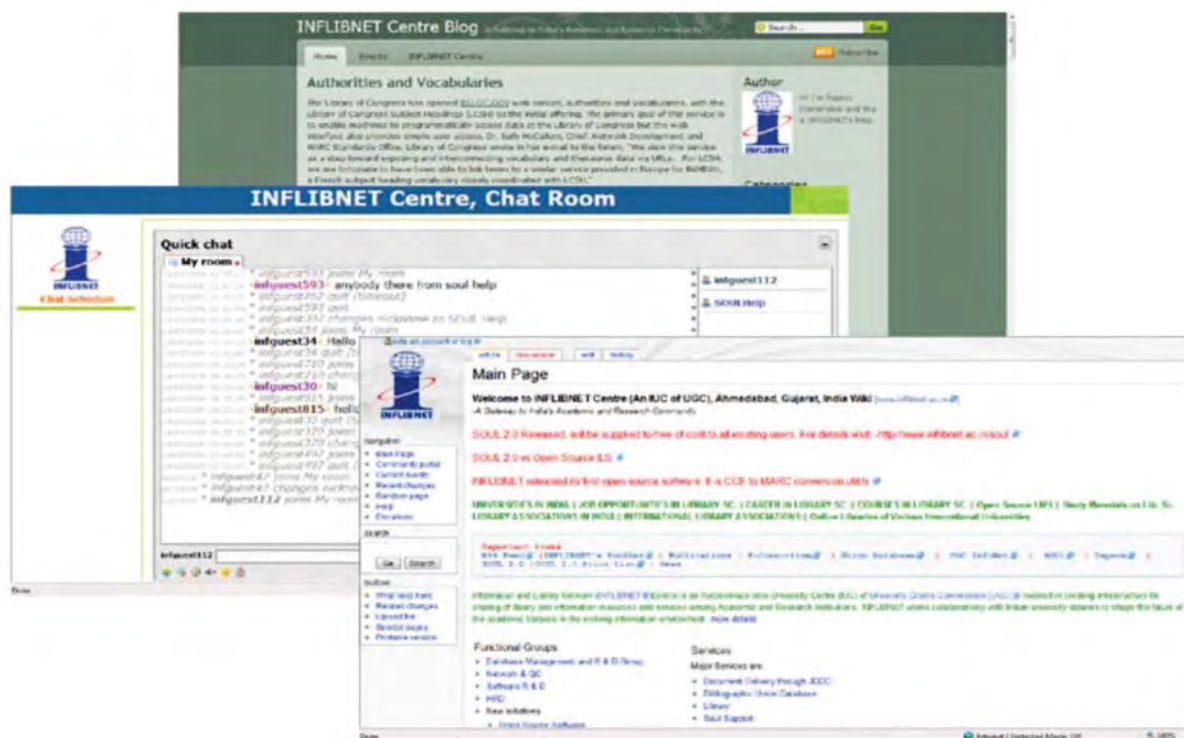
INFLIBNET Centre Blog

Home Events INFLIBNET Centre

Search Go

Subscribe

Authorities and Vocabularies

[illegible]

Author

INFLIBNET

Categories

INFLIBNET Centre, Chat Room

INFLIBNET

Chat Selection

Quick chat

My room

* infguest593 joins My room

infguest593: anybody there from soul help

* infguest762 quit (timeout)

* infguest593 quit

* infguest32 changes nickname to SOUL Help

* infguest34 joins My room

infguest34: Hello

* infguest34 quit

* infguest710 joins

* infguest710 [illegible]

infguest30: hi

* infguest815 joins

infguest815: hello

* infguest30 quit

* infguest370 joins

* infguest370 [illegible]

* infguest497 joins

* infguest497 quit

* infguest47 joins My room

* infguest47 changes nickname

* infguest112 joins My room

infguest112

SOUL Help

infguest112

Done

Create an account or log in

article discussion edit history

INFLIBNET

navigation

Main Page
Community portal
Current events
Recent changes
Random page
Help
Donations

search

Go Search

toolbox

What links here
Related changes
Upload file
Special pages
Printable version

Main Page

Welcome to INFLIBNET Centre (An IUC of UGC), Ahmedabad, Gujarat, India Wiki

A Gateway to India's Academic and Research Community

SOUL 2.0 Released, will be supplied to free of cost to all existing users. For details visit : http://www.inflibnet.ac.in/soul

SOUL 2.0 vs Open Source ILS

INFLIBNET released its first open source software. It is CCF to MARC conversion utility

UNIVERSITIES IN INDIA | JOB OPPORTUNITIES IN LIBRARY SC. | CAREER IN LIBRARY SC. | COURSES IN LIBRARY SC. | Open Source LMS | Study Materials on Lib. Sc. LIBRARY ASSOCIATIONS IN INDIA | INTERNATIONAL LIBRARY ASSOCIATIONS | Online Libraries of Various International Universities

Important Links
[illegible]

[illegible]

Functional Groups

Database Management and R & D Group
Network & QC
Software R & D
HRD
New Initiatives
Open Source Software

Services

Major Services are:

Document Delivery through JCCC
Bibliographic Union Database
Library
Soul Support

Done